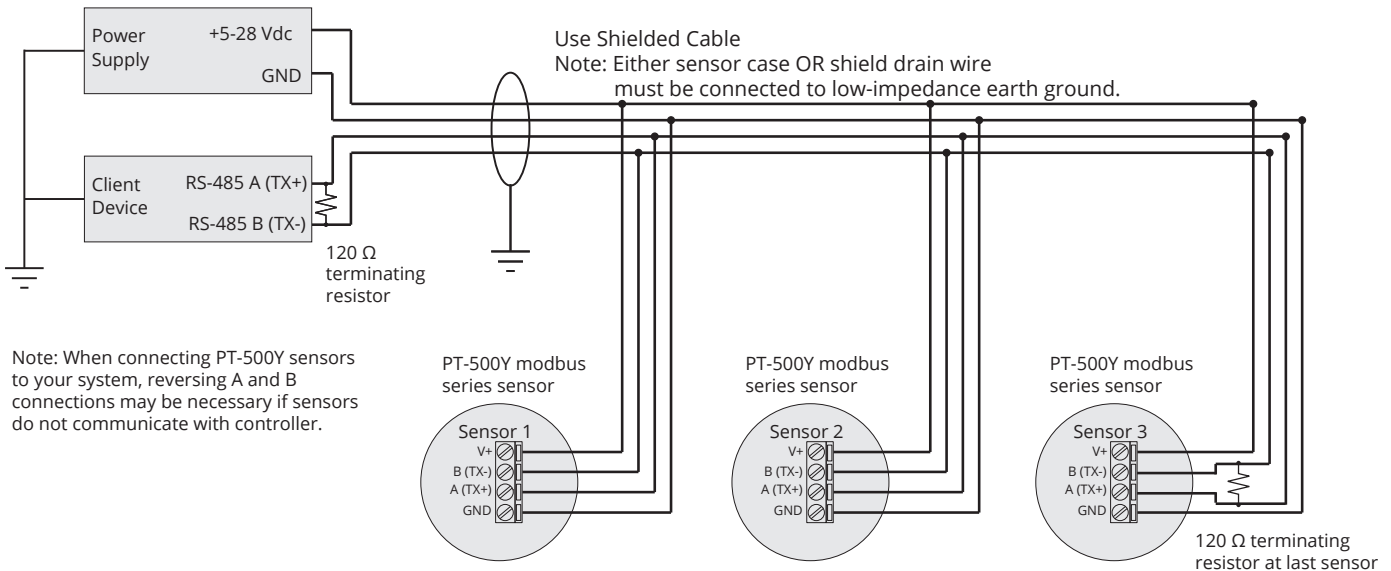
Power Supply
+5-28 Vdc
GND

Use Shielded Cable
Note: Either sensor case OR shield drain wire must be connected to low-impedance earth ground.

Client Device
RS-485 A (TX+)
RS-485 B (TX-)

120 Ω terminating resistor

Note: When connecting PT-500Y sensors to your system, reversing A and B connections may be necessary if sensors do not communicate with controller.

PT-500Y modbus series sensor
Sensor 1
V+
B (TX-)
A (TX+)
GND

PT-500Y modbus series sensor
Sensor 2
V+
B (TX-)
A (TX+)
GND

PT-500Y modbus series sensor
Sensor 3
V+
B (TX-)
A (TX+)
GND

120 Ω terminating resistor at last sensor